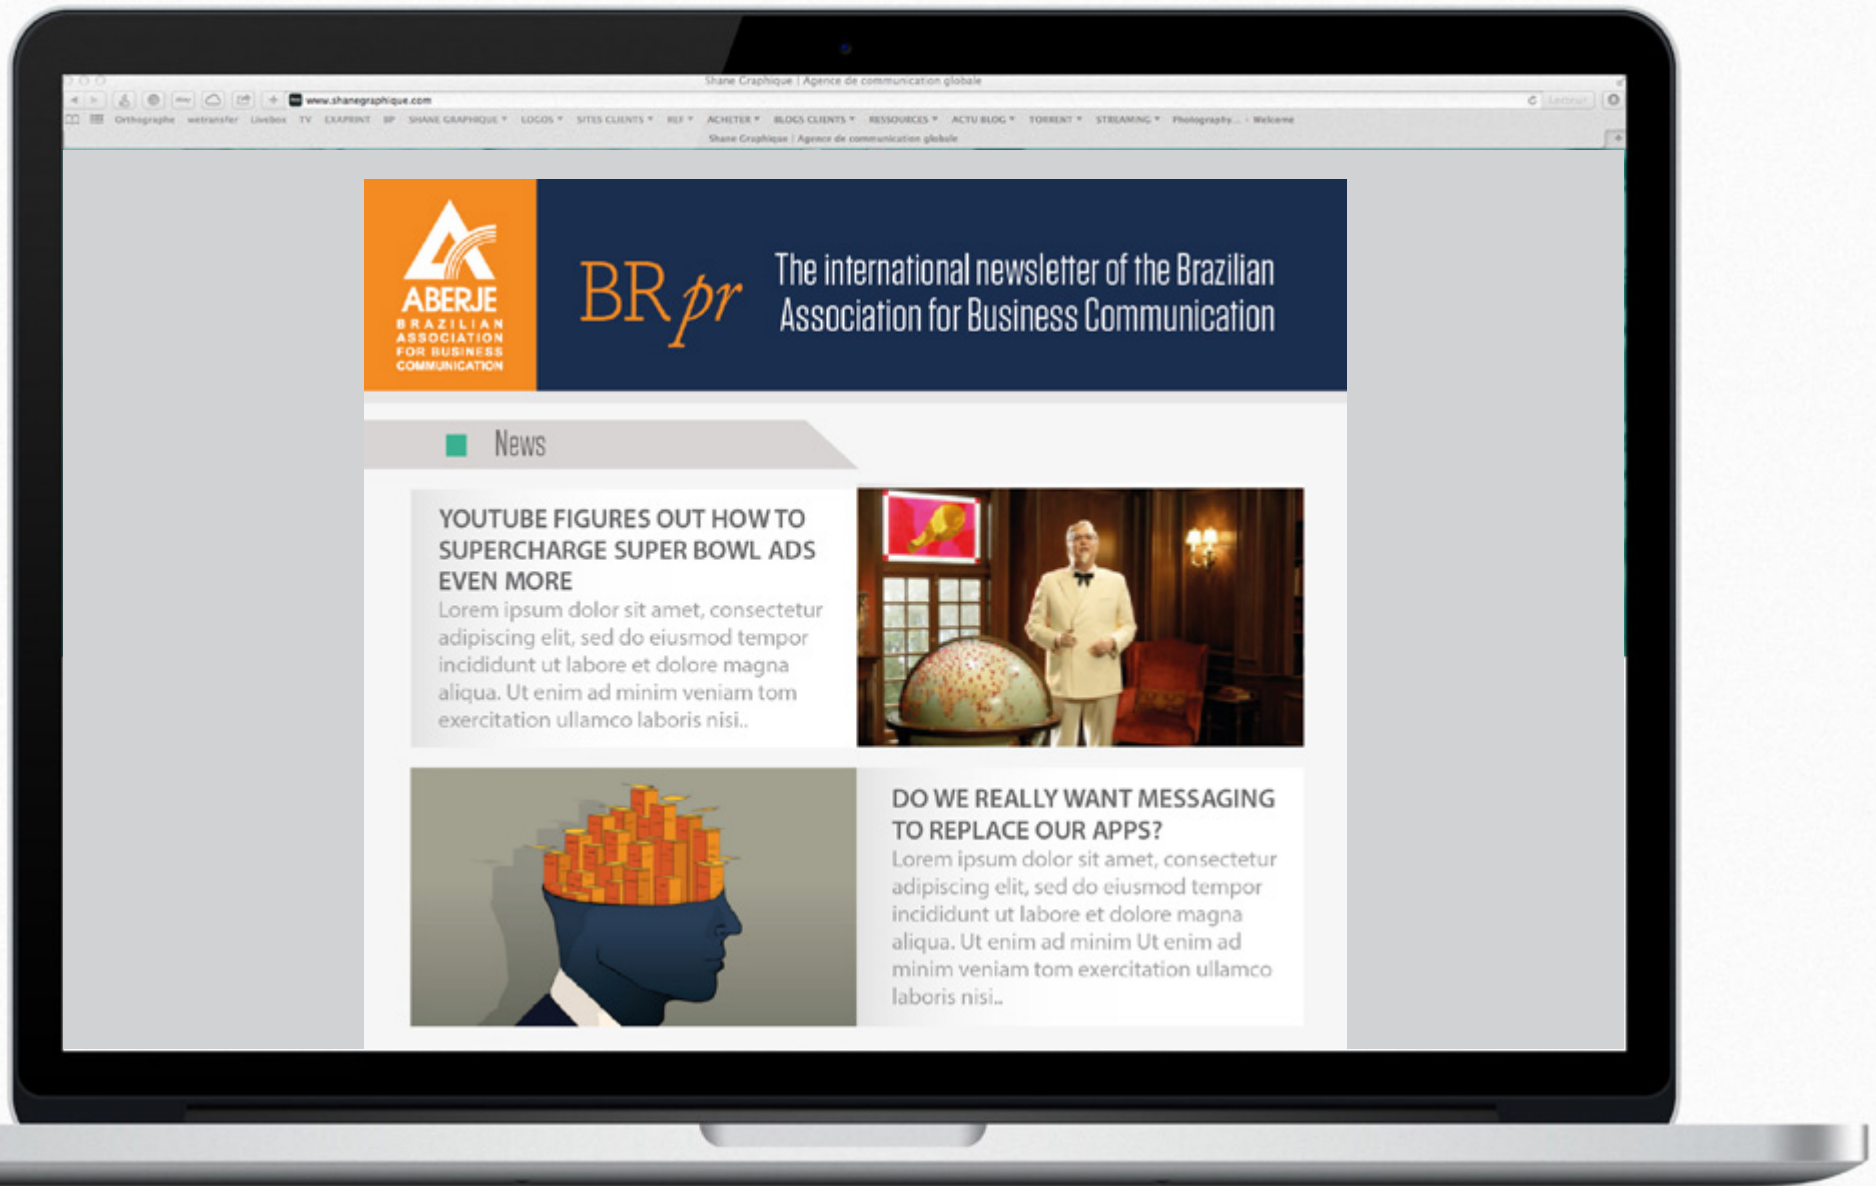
Shane Graphique | Agence de communication globale

www.shanegraphique.com

Orthographe wetransfer Livebox TV EXAPRINT BP SHANE GRAPHIQUE LOGOS SITES CLIENTS REF ACHETER BLOGS CLIENTS RESSOURCES ACTU BLOG TORRENT STREAMING Photography... Welcome

Shane Graphique | Agence de communication globale

ABERJE
BRAZILIAN ASSOCIATION FOR BUSINESS COMMUNICATION

BR pr

The international newsletter of the Brazilian Association for Business Communication

News

YOUTUBE FIGURES OUT HOW TO SUPERCHARGE SUPER BOWL ADS EVEN MORE
Lorem ipsum dolor sit amet, consectetur adipiscing elit, sed do eiusmod tempor incididunt ut labore et dolore magna aliqua. Ut enim ad minim veniam tom exercitation ullamco laboris nisi..

DO WE REALLY WANT MESSAGING TO REPLACE OUR APPS?
Lorem ipsum dolor sit amet, consectetur adipiscing elit, sed do eiusmod tempor incididunt ut labore et dolore magna aliqua. Ut enim ad minim Ut enim ad minim veniam tom exercitation ullamco laboris nisi..